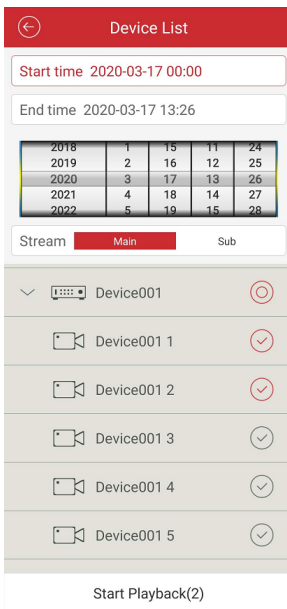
Device List

Start time 2020-03-17 00:00

End time 2020-03-17 13:26

| 2018 | 1 | 15 | 11 | 24 |
|---|---|---|---|---|
| 2019 | 2 | 16 | 12 | 25 |
| 2020 | 3 | 17 | 13 | 26 |
| 2021 | 4 | 18 | 14 | 27 |
| 2022 | 5 | 19 | 15 | 28 |

Stream Main Sub

Device001

Device001 1

Device001 2

Device001 3

Device001 4

Device001 5

Start Playback(2)